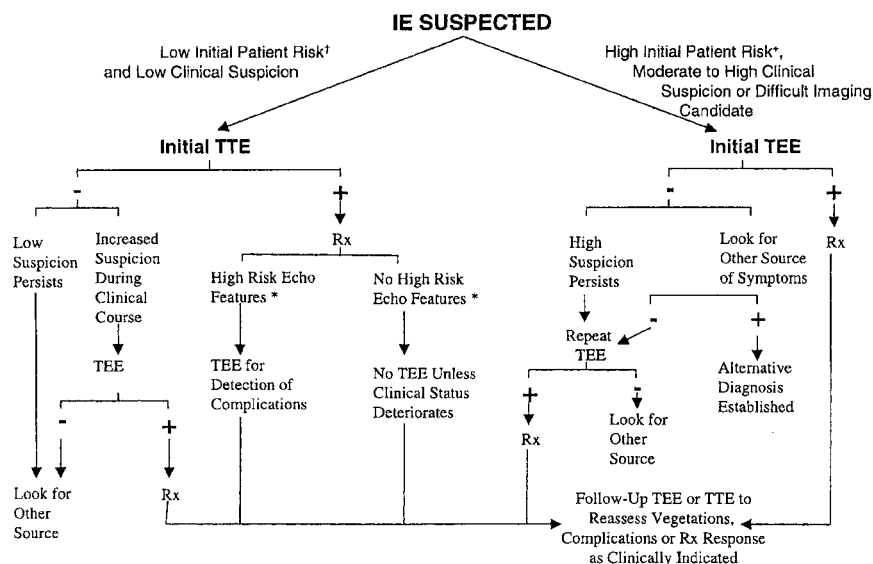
IE SUSPECTED

Low Initial Patient Risk† and Low Clinical Suspicion

High Initial Patient Risk+, Moderate to High Clinical Suspicion or Difficult Imaging Candidate

Initial TTE

-

Low Suspicion Persists

Increased Suspicion During Clinical Course

TEE

-

+

Look for Other Source

Rx

+

Rx

High Risk Echo Features *

TEE for Detection of Complications

No High Risk Echo Features *

No TEE Unless Clinical Status Deteriorates

Initial TEE

-

High Suspicion Persists

Look for Other Source of Symptoms

-

+

Repeat TEE

Alternative Diagnosis Established

+

Rx

-

Look for Other Source

+

Rx

Follow-Up TEE or TTE to Reassess Vegetations, Complications or Rx Response as Clinically Indicated